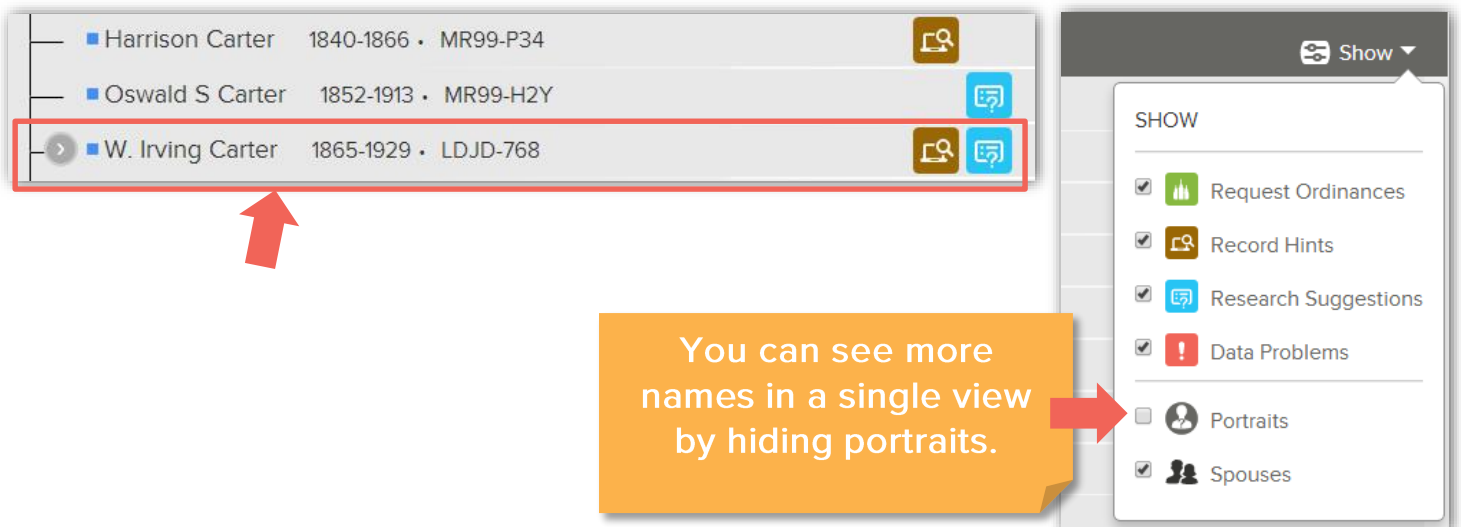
Harrison Carter 1840-1866 • MR99-P34

Oswald S Carter 1852-1913 • MR99-H2Y

W. Irving Carter 1865-1929 • LDJD-768

Show

SHOW

Request Ordinances

Record Hints

Research Suggestions

!

Data Problems

Portraits

Spouses

You can see more names in a single view by hiding portraits.